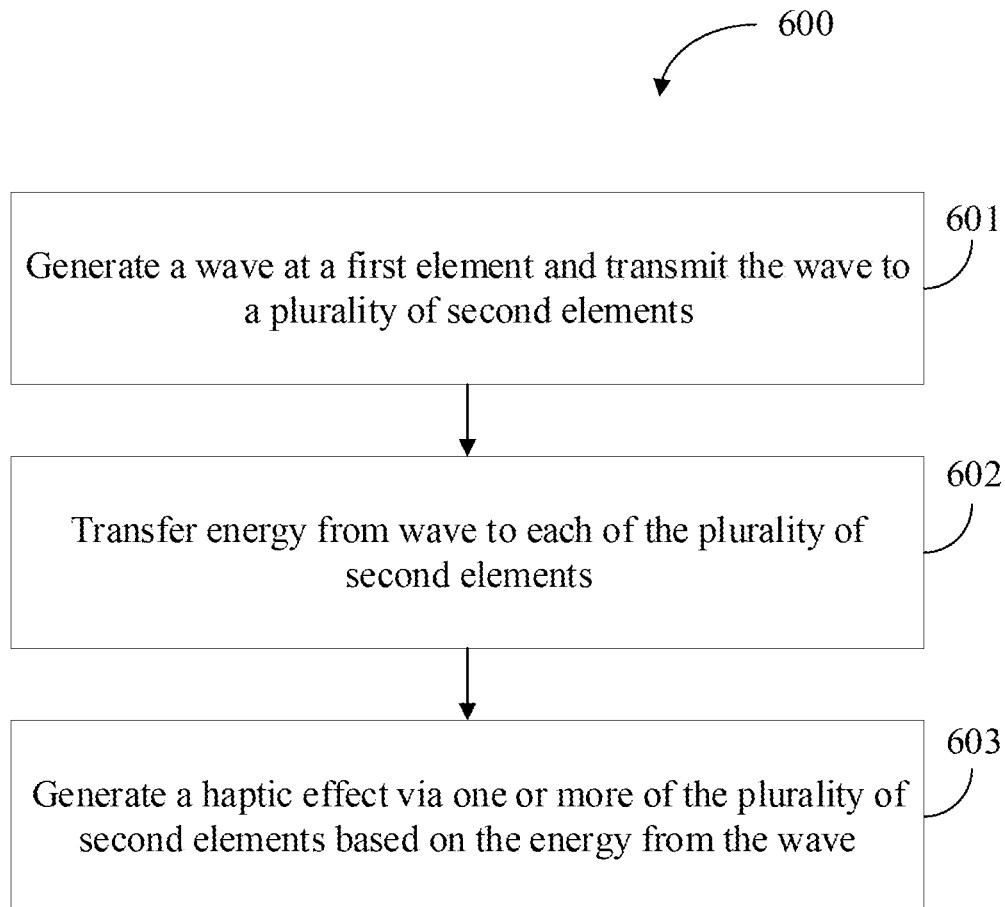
600

Generate a wave at a first element and transmit the wave to a plurality of second elements

601

Transfer energy from wave to each of the plurality of second elements

602

Generate a haptic effect via one or more of the plurality of second elements based on the energy from the wave

603